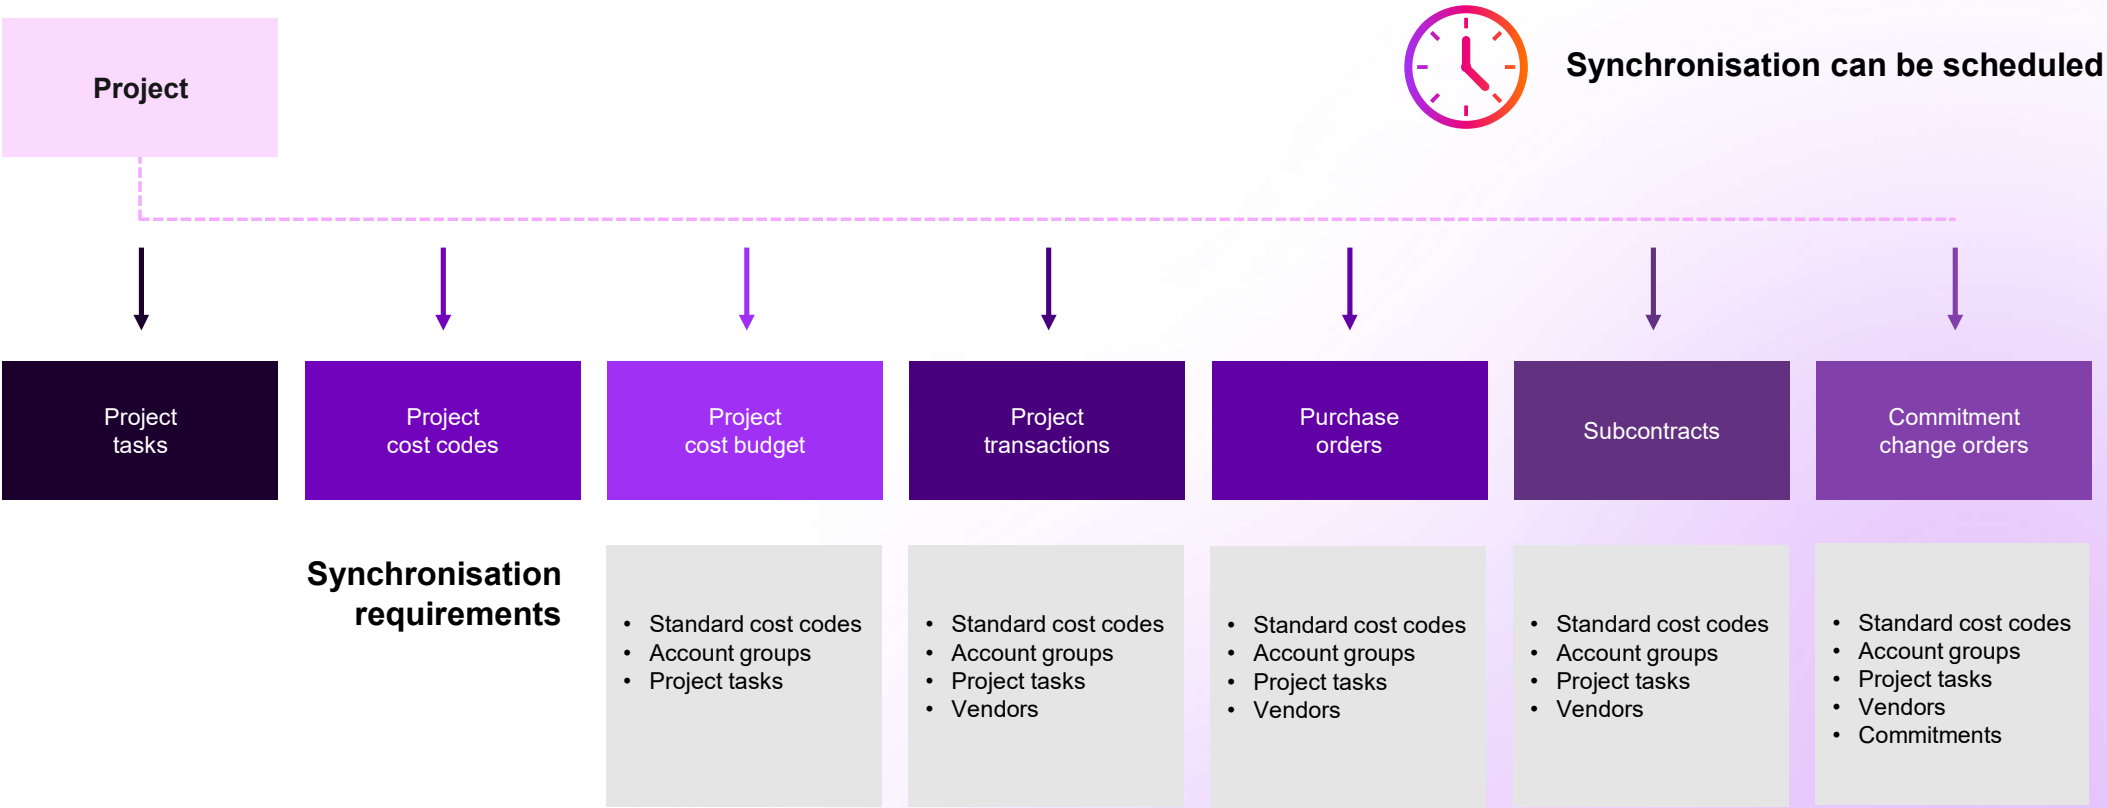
Project

Synchronisation can be scheduled

Project tasks

Project cost codes

Project cost budget

Project transactions

Purchase orders

Subcontracts

Commitment change orders

Synchronisation requirements

- Standard cost codes
- Account groups
- Project tasks

- Standard cost codes
- Account groups
- Project tasks
- Vendors

- Standard cost codes
- Account groups
- Project tasks
- Vendors

- Standard cost codes
- Account groups
- Project tasks
- Vendors

- Standard cost codes
- Account groups
- Project tasks
- Vendors
- Commitments